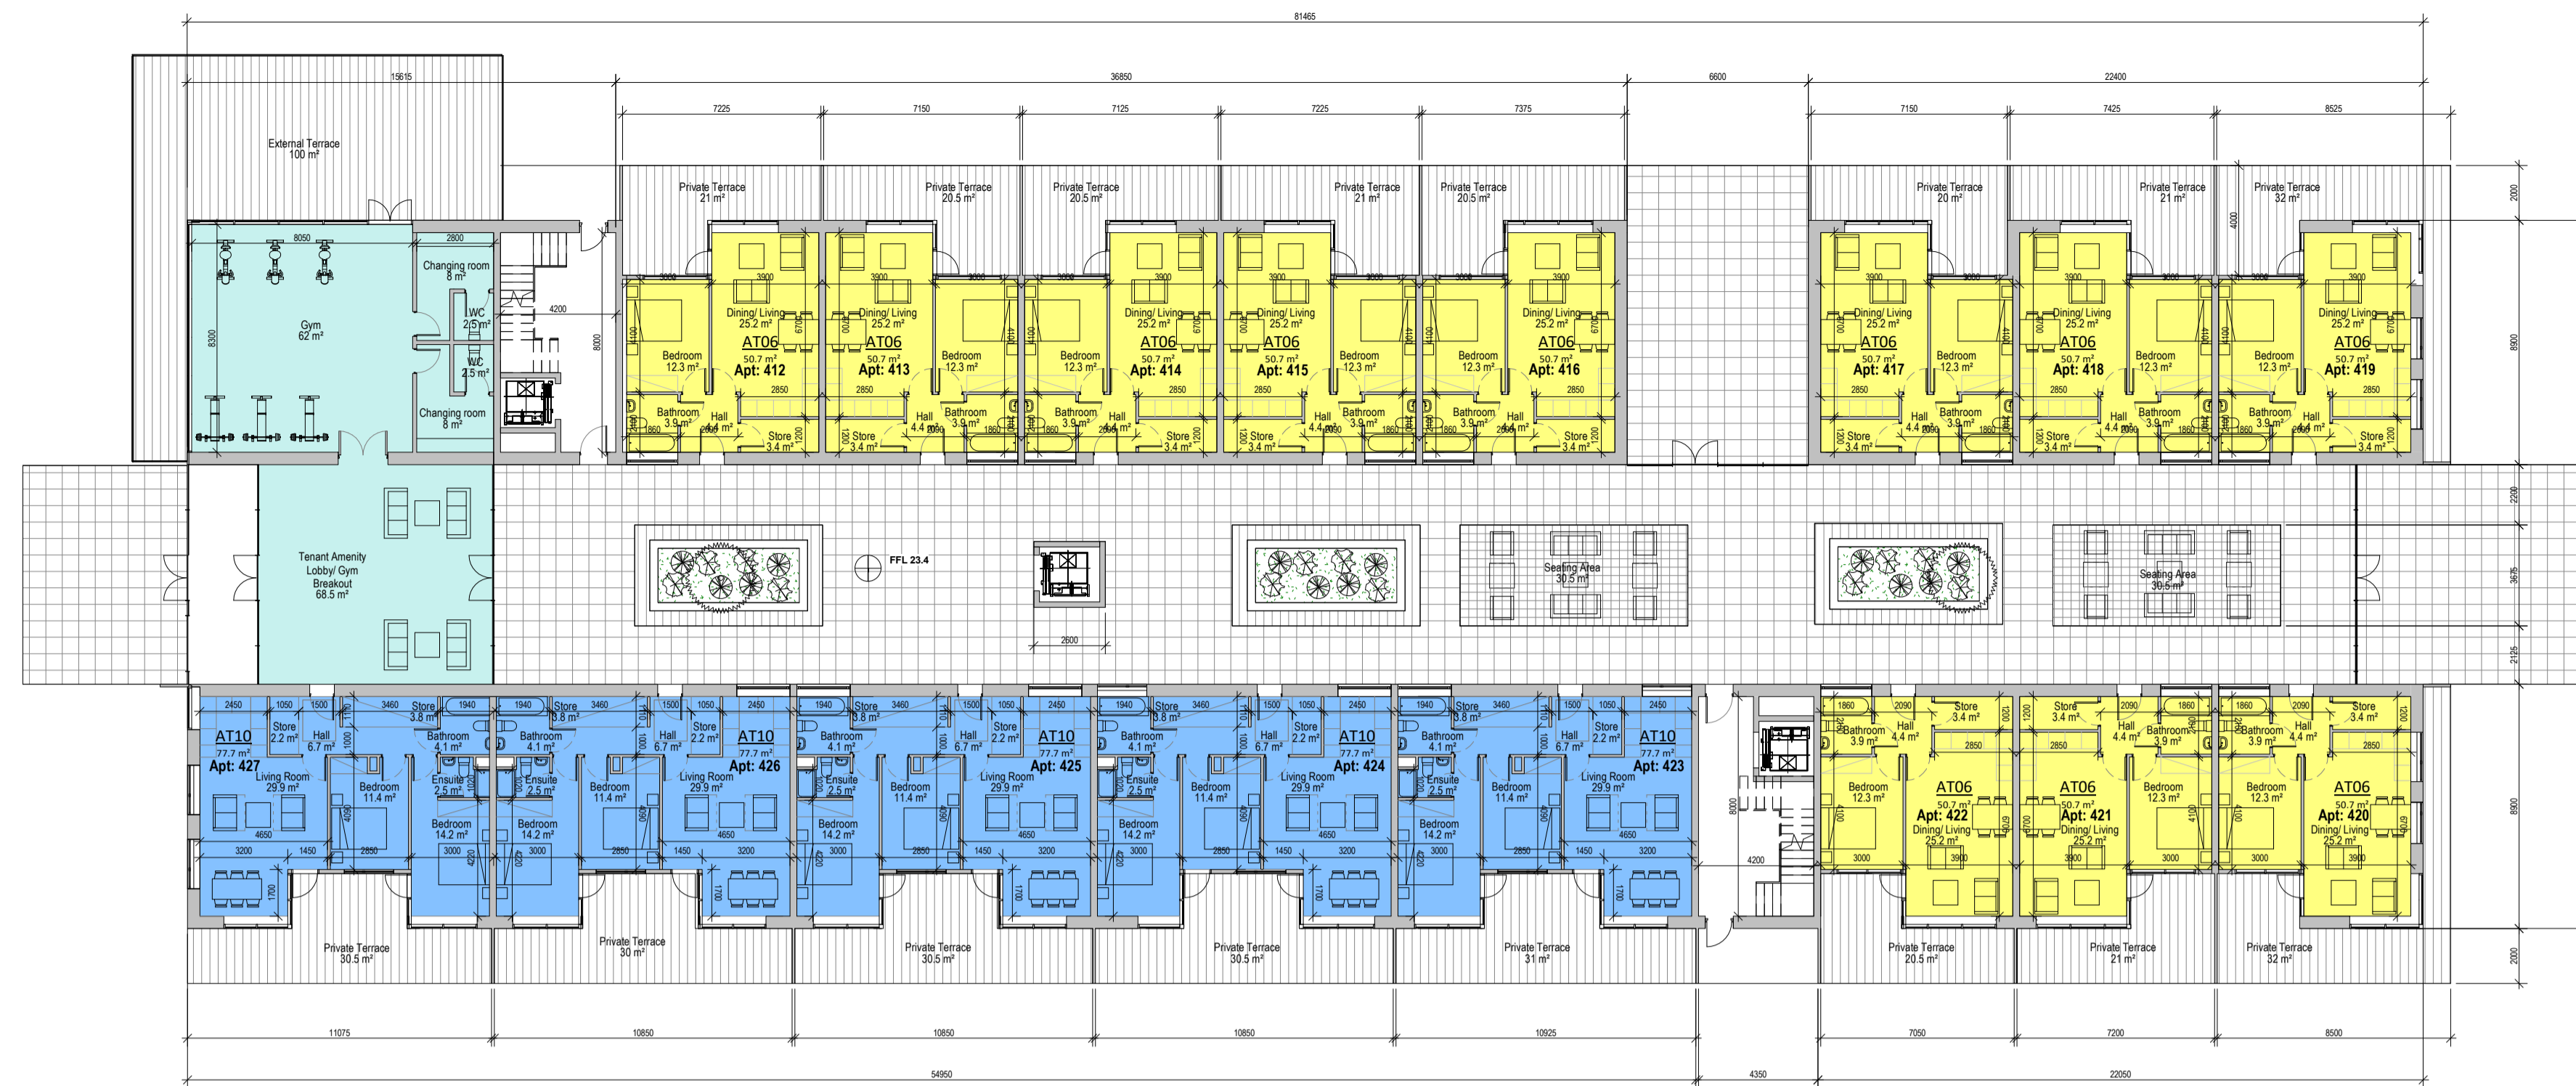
81465

15615

36850

6600

22400

7225 7150 7125 7225 7375

7150 7425 8525

External Terrace
100 m²

Private Terrace
21 m²

Private Terrace
20.5 m²

Private Terrace
20.5 m²

Private Terrace
21 m²

Private Terrace
20.5 m²

Private Terrace
20 m²

Private Terrace
21 m²

Private Terrace
32 m²

8050

2800

Changing room
8 m²

WC
2.5 m²

WC
2.5 m²

Changing room
8 m²

Gym
62 m²

8300

4200

8000

Dining/ Living
25.2 m²
AT06
50.7 m²
Apt: 412

Bedroom
12.3 m²

Bathroom
3.9 m²

Hall
4.4 m²

Store
3.4 m²

AT06
50.7 m²
Apt: 413

AT06
50.7 m²
Apt: 414

AT06
50.7 m²
Apt: 415

AT06
50.7 m²
Apt: 416

AT06
50.7 m²
Apt: 417

AT06
50.7 m²
Apt: 418

AT06
50.7 m²
Apt: 419

3900 3000 4100 6700 2850 1860 2090 1200

2000

4000

8900

2200

3625

2125

Tenant Amenity
Lobby/ Gym
Breakout
68.5 m²

FFL 23.4

2600

Seating Area
30.5 m²

Seating Area
30.5 m²

AT10
77.7 m²
Apt: 427

Store
2.2 m²

Hall
6.7 m²

Living Room
29.9 m²

Bedroom
11.4 m²

Bathroom
4.1 m²

Ensuite
2.5 m²

Bedroom
14.2 m²

Store
3.8 m²

AT10
77.7 m²
Apt: 426

AT10
77.7 m²
Apt: 425

AT10
77.7 m²
Apt: 424

AT10
77.7 m²
Apt: 423

2450 1050 1500 3460 1940 4650 3200 1450 2850 3000 4220 1700 4090 1000

AT06
50.7 m²
Apt: 422
Dining/ Living
25.2 m²

AT06
50.7 m²
Apt: 421
Dining/ Living
25.2 m²

AT06
50.7 m²
Apt: 420
Dining/ Living
25.2 m²

Bedroom
12.3 m²

Bathroom
3.9 m²

Hall
4.4 m²

Store
3.4 m²

8000

4200

Private Terrace
30.5 m²

Private Terrace
30 m²

Private Terrace
30.5 m²

Private Terrace
30.5 m²

Private Terrace
31 m²

Private Terrace
20.5 m²

Private Terrace
21 m²

Private Terrace
32 m²

2000

11075 10850 10850 10850 10925 7050 7200 8500

54950

4350

22050